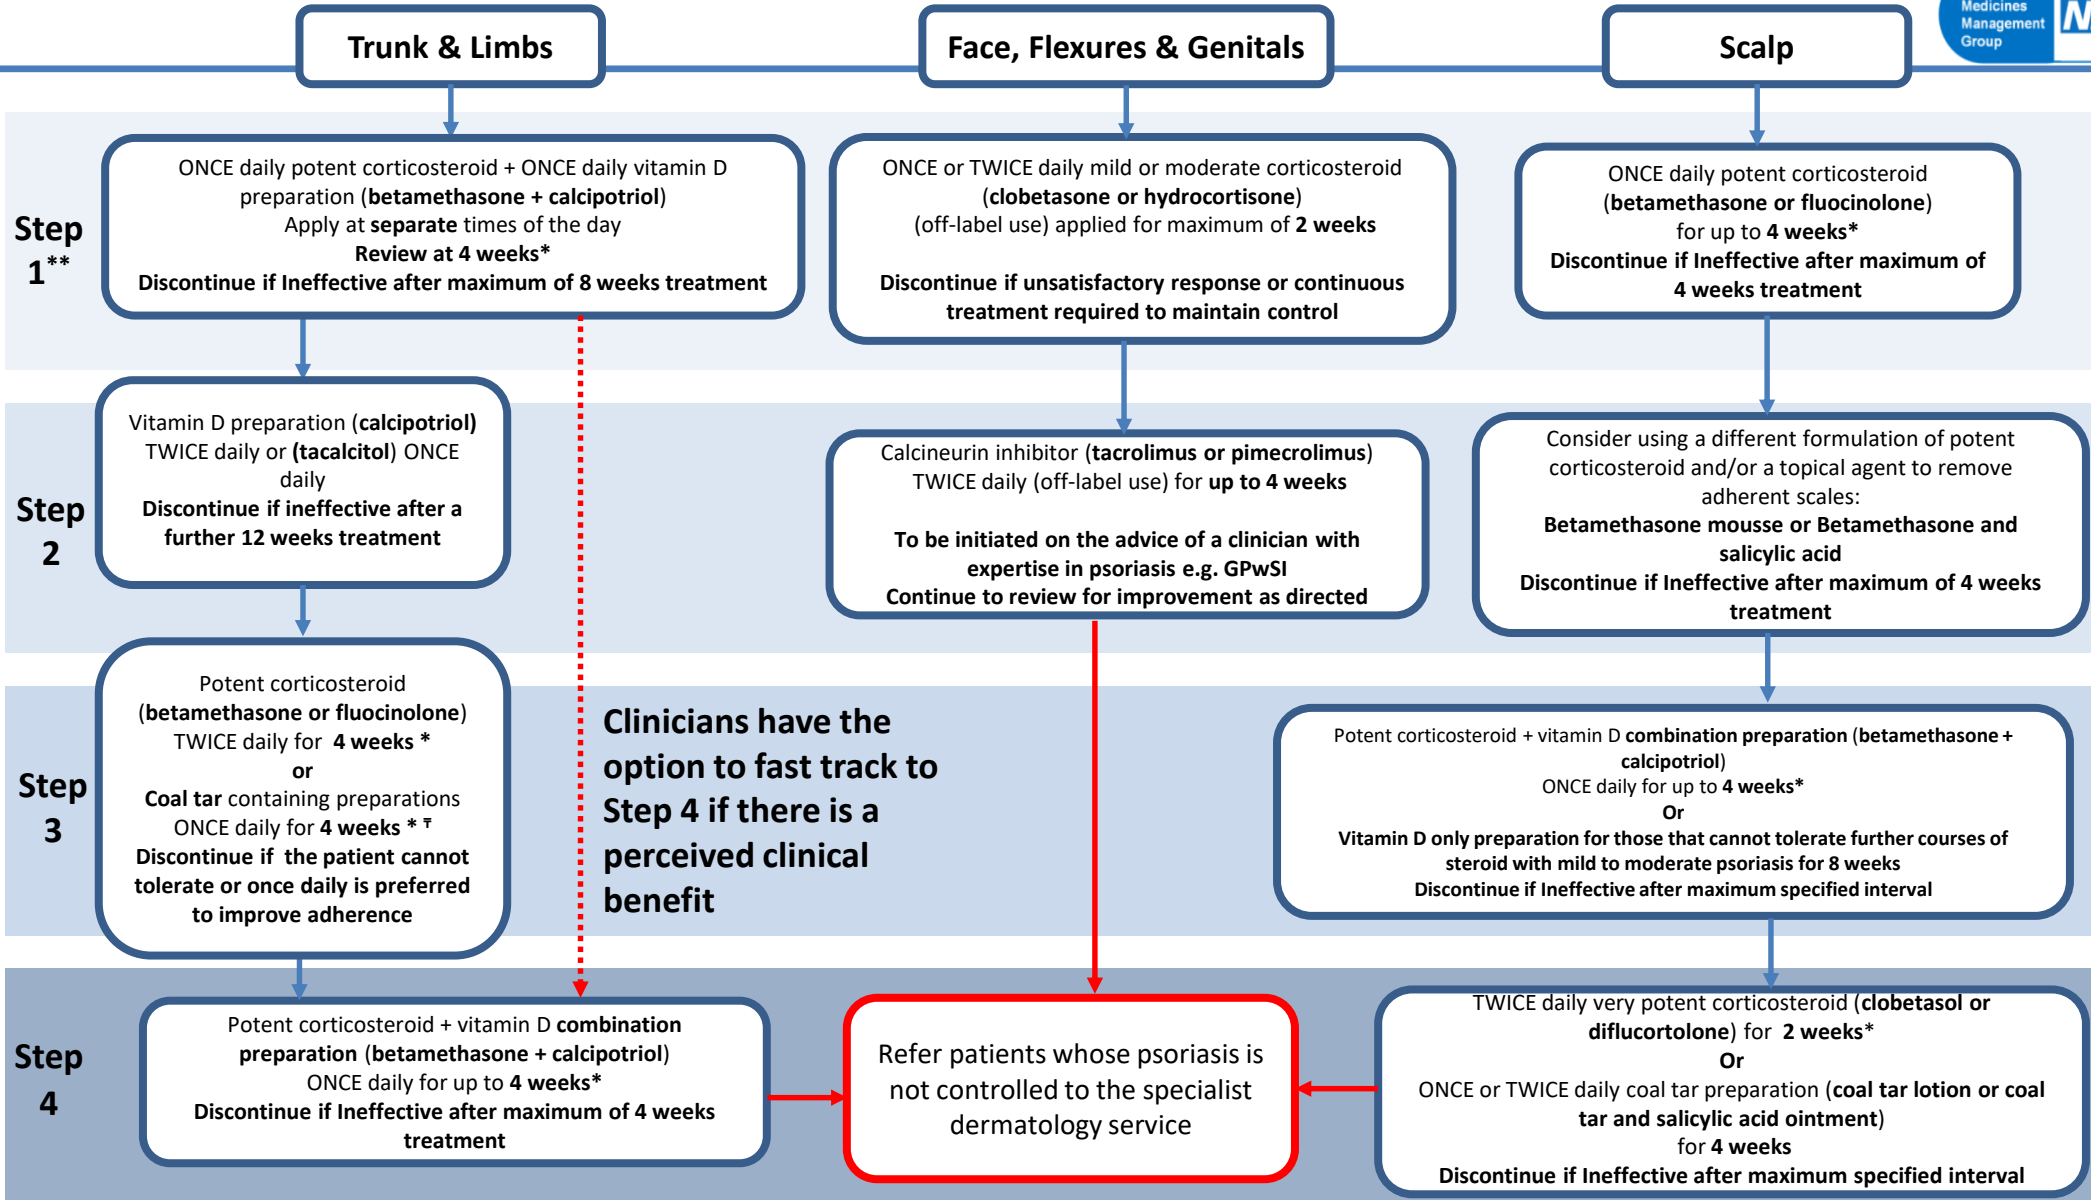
Medicines Management Group

Trunk & Limbs

Face, Flexures & Genitals

Scalp

Step 1**

ONCE daily potent corticosteroid + ONCE daily vitamin D preparation (betamethasone + calcipotriol)
Apply at separate times of the day
Review at 4 weeks*
Discontinue if Ineffective after maximum of 8 weeks treatment

ONCE or TWICE daily mild or moderate corticosteroid (clobetasone or hydrocortisone)
(off-label use) applied for maximum of 2 weeks

Discontinue if unsatisfactory response or continuous treatment required to maintain control

ONCE daily potent corticosteroid (betamethasone or fluocinolone)
for up to 4 weeks*
Discontinue if Ineffective after maximum of 4 weeks treatment

Step 2

Vitamin D preparation (calcipotriol) TWICE daily or (tacalcitol) ONCE daily
Discontinue if ineffective after a further 12 weeks treatment

Calcineurin inhibitor (tacrolimus or pimecrolimus) TWICE daily (off-label use) for up to 4 weeks

To be initiated on the advice of a clinician with expertise in psoriasis e.g. GPwSI
Continue to review for improvement as directed

Consider using a different formulation of potent corticosteroid and/or a topical agent to remove adherent scales:
Betamethasone mousse or Betamethasone and salicylic acid
Discontinue if Ineffective after maximum of 4 weeks treatment

Step 3

Potent corticosteroid (betamethasone or fluocinolone)
TWICE daily for 4 weeks *
or
Coal tar containing preparations ONCE daily for 4 weeks * ₸
Discontinue if the patient cannot tolerate or once daily is preferred to improve adherence

Clinicians have the option to fast track to Step 4 if there is a perceived clinical benefit

Potent corticosteroid + vitamin D combination preparation (betamethasone + calcipotriol)
ONCE daily for up to 4 weeks*
Or
Vitamin D only preparation for those that cannot tolerate further courses of steroid with mild to moderate psoriasis for 8 weeks
Discontinue if Ineffective after maximum specified interval

Step 4

Potent corticosteroid + vitamin D combination preparation (betamethasone + calcipotriol)
ONCE daily for up to 4 weeks*
Discontinue if Ineffective after maximum of 4 weeks treatment

Refer patients whose psoriasis is not controlled to the specialist dermatology service

TWICE daily very potent corticosteroid (clobetasol or diflucortolone) for 2 weeks*
Or
ONCE or TWICE daily coal tar preparation (coal tar lotion or coal tar and salicylic acid ointment)
for 4 weeks
Discontinue if Ineffective after maximum specified interval